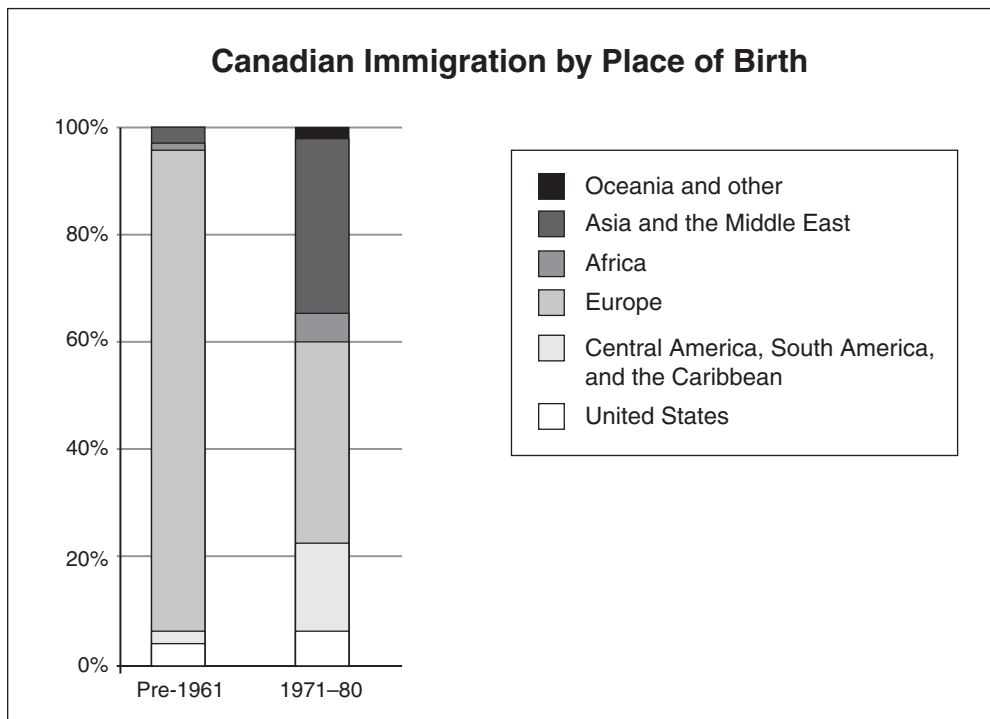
Canadian Immigration by Place of Birth

100%
80%
60%
40%
20%
0%

Pre-1961
1971–80

Oceania and other
Asia and the Middle East
Africa
Europe
Central America, South America, and the Caribbean
United States